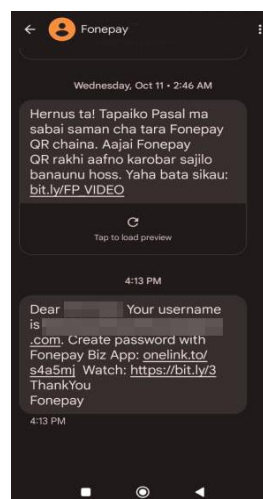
Fonepay

Wednesday, Oct 11 • 2:46 AM

Hernus ta! Tapaiko Pasal ma sabai saman cha tara Fonepay QR chaina. Aajai Fonepay QR rakhi aafno karobar sajilo banaunu hoss. Yaha bata sikau: bit.ly/FP VIDEO

Tap to load preview

4:13 PM

Dear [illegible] Your username is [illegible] .com. Create password with Fonepay Biz App: onelink.to/s4a5mj Watch: https://bit.ly/3 ThankYou Fonepay

4:13 PM